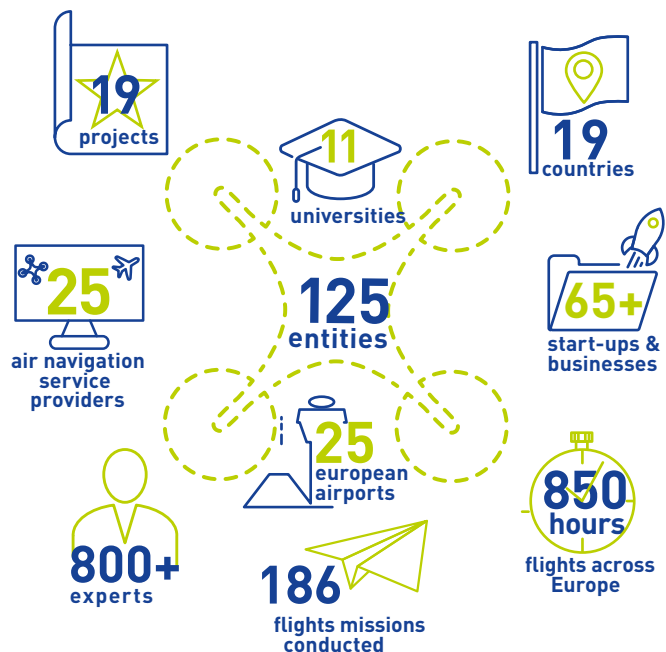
19
projects

11
universities

19
countries

25
air navigation service providers

125
entities

65+
start-ups & businesses

25
european airports

850
hours
flights across Europe

800+
experts

186
flights missions conducted